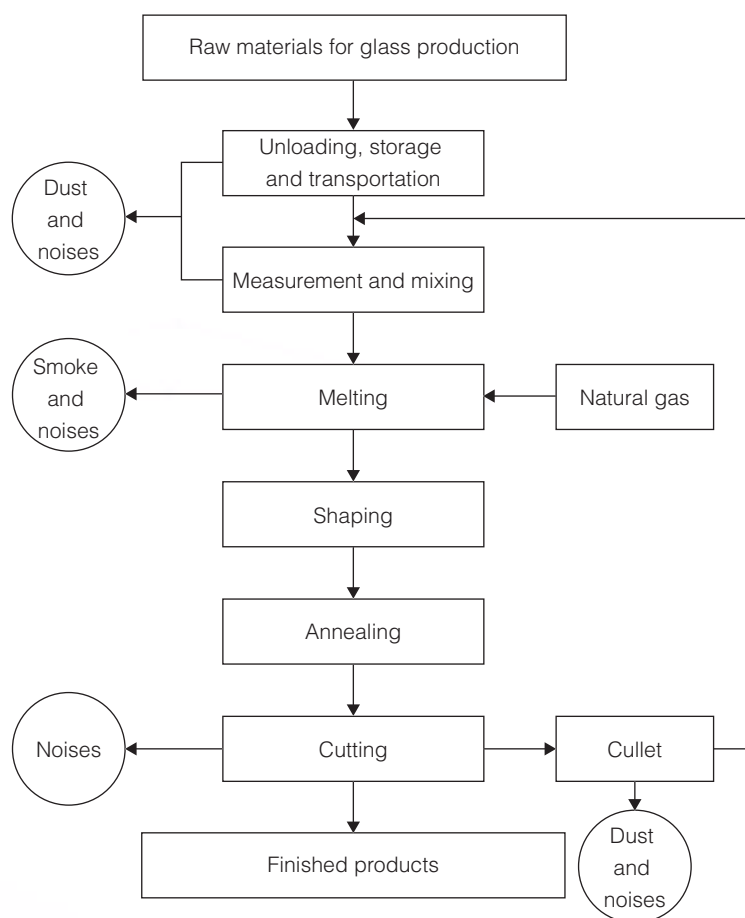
Raw materials for glass production

Unloading, storage and transportation

Dust and noises

Measurement and mixing

Smoke and noises

Melting

Natural gas

Shaping

Annealing

Noises

Cutting

Cullet

Finished products

Dust and noises